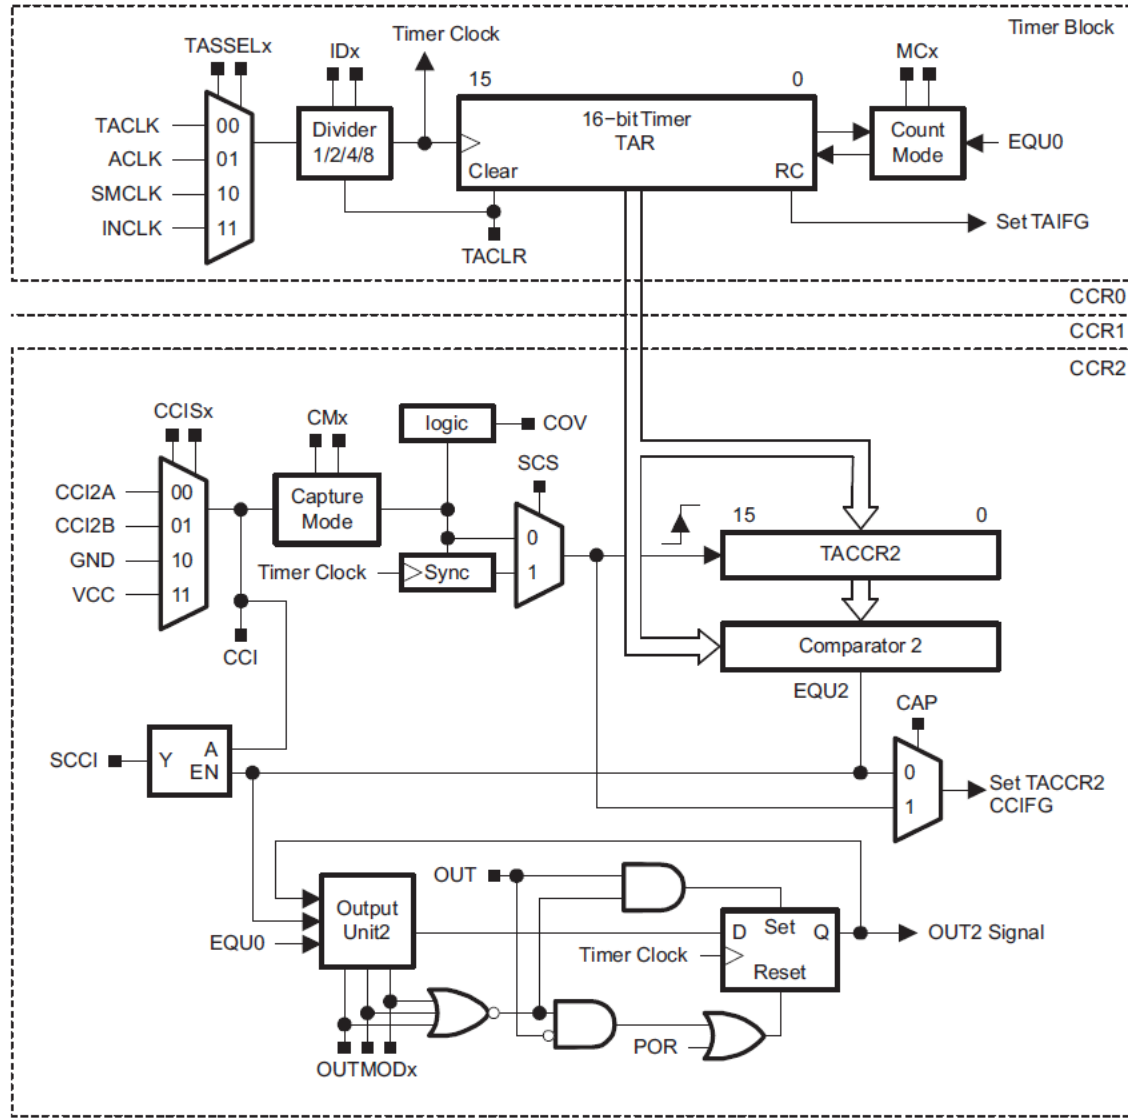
Timer Block

TASSELx
IDx
Timer Clock
15
0
MCx
TACLK
00
ACLK
01
SMCLK
10
INCLK
11
Divider 1/2/4/8
16-bit Timer TAR
Clear
RC
Count Mode
EQU0
Set TAIFG
TACLR

CCR0
CCR1
CCR2

CCISx
CMx
logic
COV
SCS
CCI2A
00
CCI2B
01
GND
10
VCC
11
Capture Mode
0
1
Timer Clock
Sync
15
0
TACCR2
Comparator 2
CCI
EQU2
CAP
SCCI
Y
A
EN
0
1
Set TACCR2 CCIFG
OUT
Output Unit2
EQU0
D
Set
Q
OUT2 Signal
Timer Clock
Reset
POR
OUTMODx